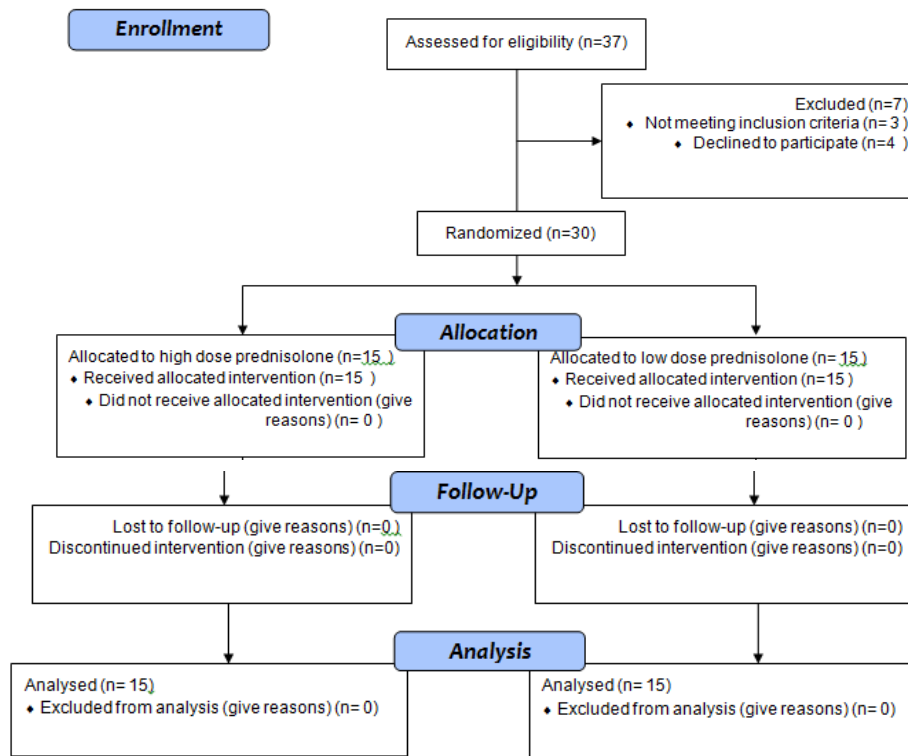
Enrollment

Assessed for eligibility (n=37)

Excluded (n=7)
- Not meeting inclusion criteria (n= 3 )
- Declined to participate (n=4 )

Randomized (n=30)

Allocation

Allocated to high dose prednisolone (n=15 )
- Received allocated intervention (n=15 )
- Did not receive allocated intervention (give reasons) (n= 0 )

Allocated to low dose prednisolone (n= 15 )
- Received allocated intervention (n=15 )
- Did not receive allocated intervention (give reasons) (n= 0 )

Follow-Up

Lost to follow-up (give reasons) (n=0 )
Discontinued intervention (give reasons) (n=0)

Lost to follow-up (give reasons) (n=0)
Discontinued intervention (give reasons) (n=0)

Analysis

Analysed (n= 15)
- Excluded from analysis (give reasons) (n= 0)

Analysed (n= 15)
- Excluded from analysis (give reasons) (n= 0)